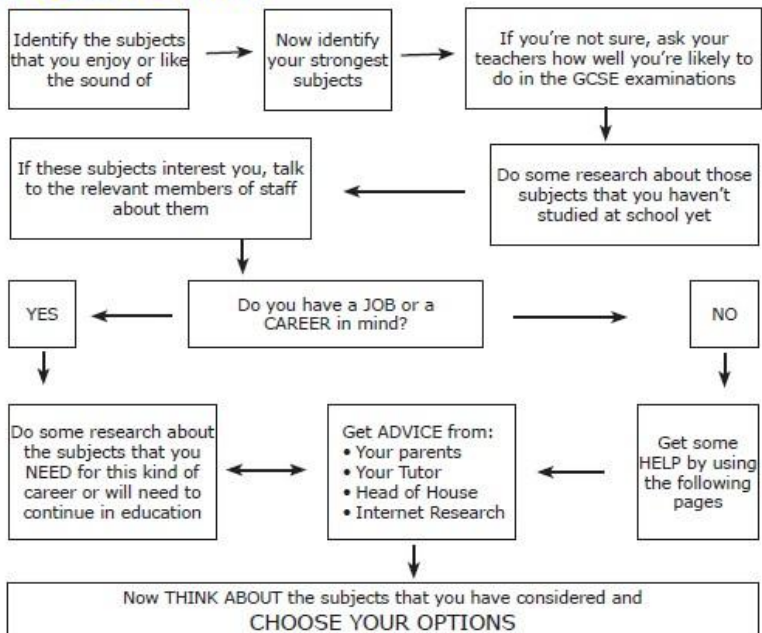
Identify the subjects that you enjoy or like the sound of

Now identify your strongest subjects

If you're not sure, ask your teachers how well you're likely to do in the GCSE examinations

Do some research about those subjects that you haven't studied at school yet

If these subjects interest you, talk to the relevant members of staff about them

Do you have a JOB or a CAREER in mind?

YES

NO

Do some research about the subjects that you NEED for this kind of career or will need to continue in education

Get ADVICE from:
• Your parents
• Your Tutor
• Head of House
• Internet Research

Get some HELP by using the following pages

Now THINK ABOUT the subjects that you have considered and
CHOOSE YOUR OPTIONS